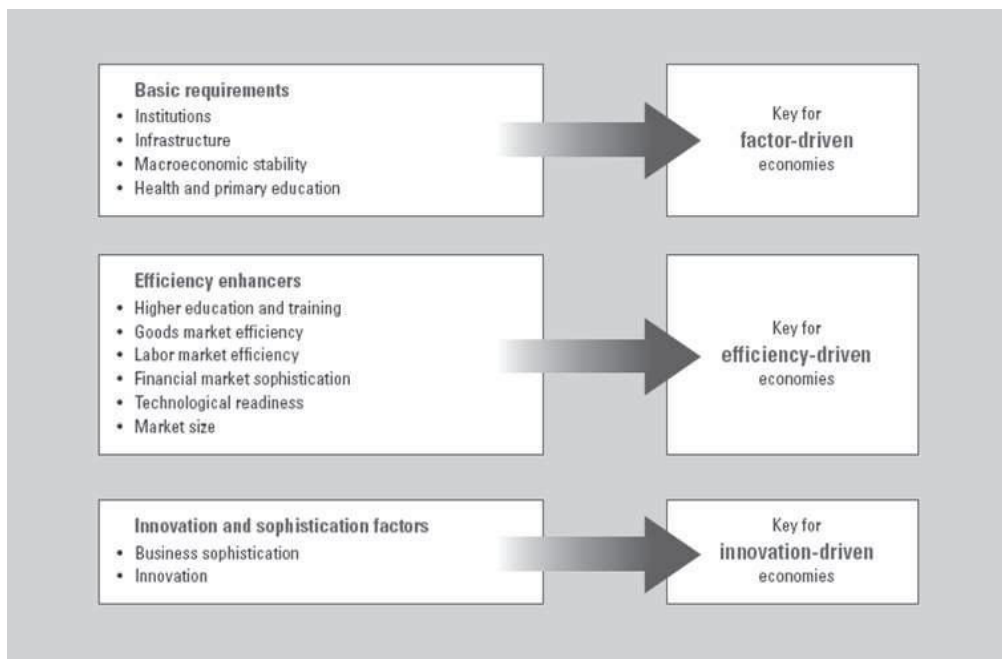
Basic requirements
• Institutions
• Infrastructure
• Macroeconomic stability
• Health and primary education

Key for
factor-driven
economies

Efficiency enhancers
• Higher education and training
• Goods market efficiency
• Labor market efficiency
• Financial market sophistication
• Technological readiness
• Market size

Key for
efficiency-driven
economies

Innovation and sophistication factors
• Business sophistication
• Innovation

Key for
innovation-driven
economies